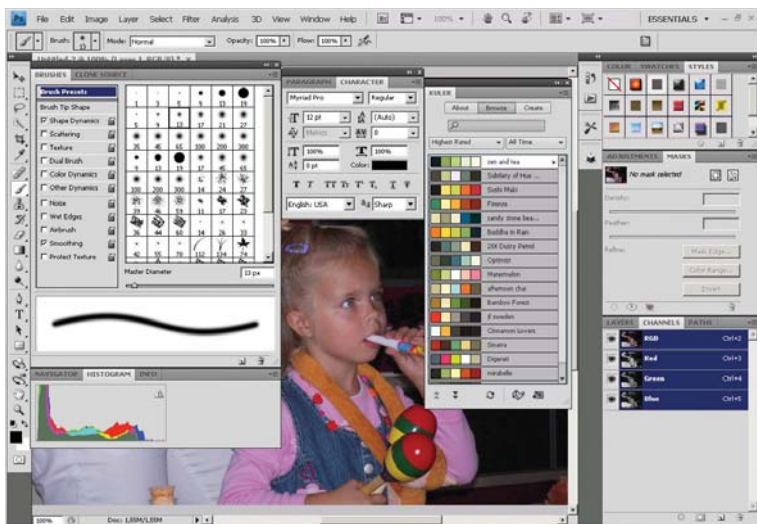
Ps File Edit Image Layer Select Filter Analysis 3D View Window Help

100%

ESSENTIALS

Brush: Mode: Normal Opacity: 100% Flow: 100%

Untitled-2 @ 100% (Layer 1, RGB/8) *

BRUSHES CLONE SOURCE

Brush Presets

Brush Tip Shape

Shape Dynamics

Scattering

Texture

Dual Brush

Color Dynamics

Other Dynamics

Noise

Wet Edges

Airbrush

Smoothing

Protect Texture

1 3 5 9 13 19
5 9 13 17 21 27
35 45 65 100 200 300
9 13 19 17 45 65
100 200 300 14 24 27
39 46 59 11 17 23
36 44 60 14 26 33
42 55 70 112 134 74

Master Diameter 13 px

PARAGRAPH CHARACTER

Myriad Pro Regular

12 pt (Auto)

Metrics 0

100% 100%

0 pt Color:

English: USA Sharp

KULER

About Browse Create

Highest Rated All Time

zen and tea

Subtlety of Hue ...

Sushi Maki

Firenze

candy stone bea...

Buddha in Rain

208 Dusty Petrol

Optimist

Watermelon

afternoon chai

Bamboo Forest

ff sweden

Cinnamon Lovers

Sinatra

Digerati

mirabelle

COLOR SWATCHES STYLES

ADJUSTMENTS MASKS

No mask selected

Density:

Feather:

Refine:

Mask Edge...

Color Range...

Invert

LAYERS CHANNELS PATHS

RGB Ctrl+2

Red Ctrl+3

Green Ctrl+4

Blue Ctrl+5

NAVIGATOR HISTOGRAM INFO

100% Doc: 1.55M/1.55M